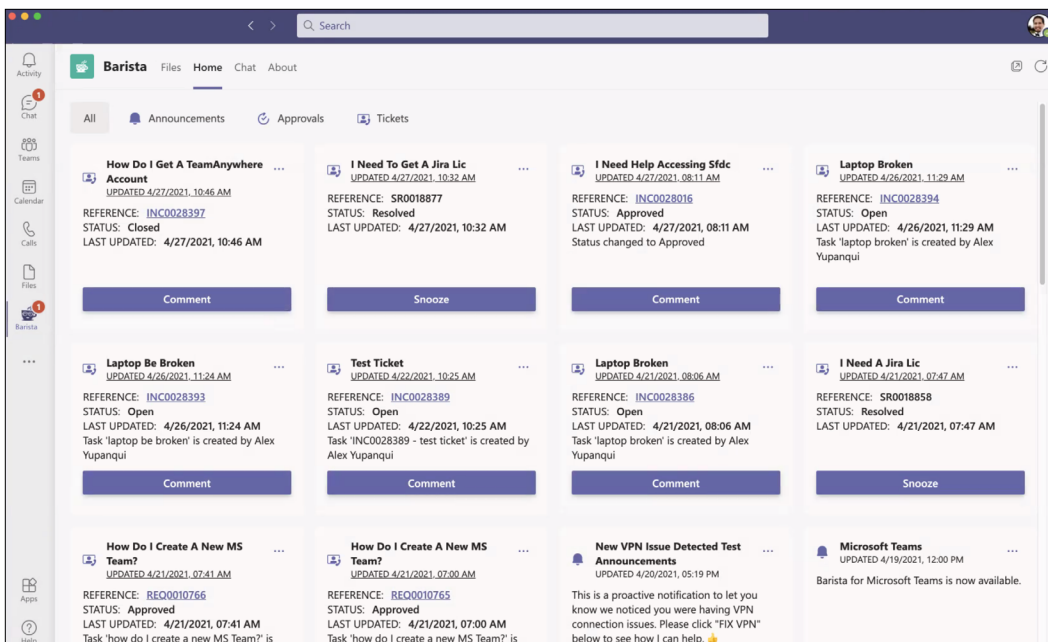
Search

Activity
1
Chat
Teams
Calendar
Calls
Files
1
Barista
...
Apps
Help

Barista Files Home Chat About

All Announcements Approvals Tickets

How Do I Get A TeamAnywhere Account ...
UPDATED 4/27/2021, 10:46 AM
REFERENCE: INC0028397
STATUS: Closed
LAST UPDATED: 4/27/2021, 10:46 AM
Comment

I Need To Get A Jira Lic ...
UPDATED 4/27/2021, 10:32 AM
REFERENCE: SR0018877
STATUS: Resolved
LAST UPDATED: 4/27/2021, 10:32 AM
Snooze

I Need Help Accessing Sfdc ...
UPDATED 4/27/2021, 08:11 AM
REFERENCE: INC0028016
STATUS: Approved
LAST UPDATED: 4/27/2021, 08:11 AM
Status changed to Approved
Comment

Laptop Broken ...
UPDATED 4/26/2021, 11:29 AM
REFERENCE: INC0028394
STATUS: Open
LAST UPDATED: 4/26/2021, 11:29 AM
Task 'laptop broken' is created by Alex Yupanqui
Comment

Laptop Be Broken ...
UPDATED 4/26/2021, 11:24 AM
REFERENCE: INC0028393
STATUS: Open
LAST UPDATED: 4/26/2021, 11:24 AM
Task 'laptop be broken' is created by Alex Yupanqui
Comment

Test Ticket ...
UPDATED 4/22/2021, 10:25 AM
REFERENCE: INC0028389
STATUS: Open
LAST UPDATED: 4/22/2021, 10:25 AM
Task 'INC0028389 - test ticket' is created by Alex Yupanqui
Comment

Laptop Broken ...
UPDATED 4/21/2021, 08:06 AM
REFERENCE: INC0028386
STATUS: Open
LAST UPDATED: 4/21/2021, 08:06 AM
Task 'laptop broken' is created by Alex Yupanqui
Comment

I Need A Jira Lic ...
UPDATED 4/21/2021, 07:47 AM
REFERENCE: SR0018858
STATUS: Resolved
LAST UPDATED: 4/21/2021, 07:47 AM
Snooze

How Do I Create A New MS Team? ...
UPDATED 4/21/2021, 07:41 AM
REFERENCE: REQ0010766
STATUS: Approved
LAST UPDATED: 4/21/2021, 07:41 AM
Task 'how do I create a new MS Team?' is

How Do I Create A New MS Team? ...
UPDATED 4/21/2021, 07:00 AM
REFERENCE: REQ0010765
STATUS: Approved
LAST UPDATED: 4/21/2021, 07:00 AM
Task 'how do I create a new MS Team?' is

New VPN Issue Detected Test Announcements ...
UPDATED 4/20/2021, 05:19 PM
This is a proactive notification to let you know we noticed you were having VPN connection issues. Please click "FIX VPN" below to see how I can help.

Microsoft Teams ...
UPDATED 4/19/2021, 12:00 PM
Barista for Microsoft Teams is now available.